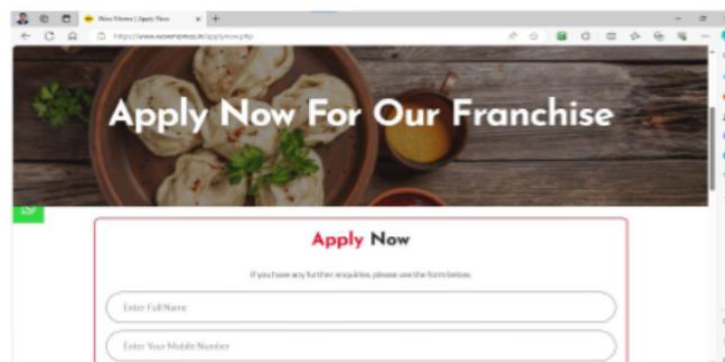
Wow Momo | Apply Now

https://www.wowmomo4u.in/applynow.php

Apply Now For Our Franchise

Apply Now

If you have any further enquiries, please use the form below.

Enter Full Name

Enter Your Mobile Number